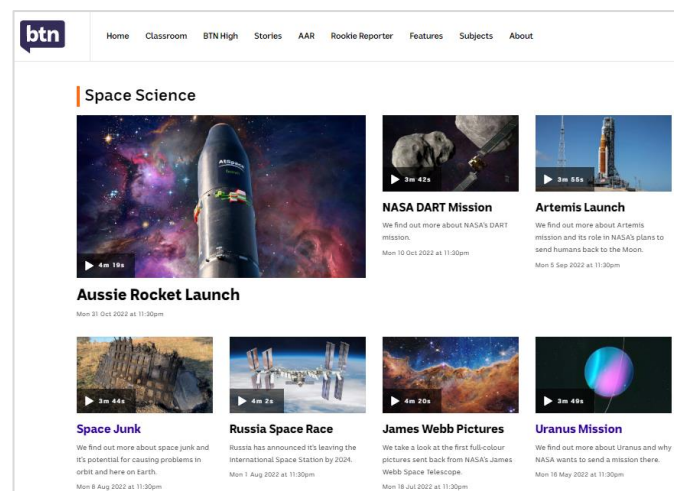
btn

Home Classroom BTN High Stories AAR Rookie Reporter Features Subjects About

Space Science

4m 18s

Aussie Rocket Launch

Mon 31 Oct 2022 at 11:30pm

3m 42s

NASA DART Mission

We find out more about NASA's DART mission.

Mon 10 Oct 2022 at 11:30pm

3m 55s

Artemis Launch

We find out more about Artemis mission and its role in NASA's plans to send humans back to the Moon.

Mon 5 Sep 2022 at 11:30pm

3m 44s

Space Junk

We find out more about space junk and it's potential for causing problems in orbit and here on Earth.

Mon 8 Aug 2022 at 11:30pm

4m 2s

Russia Space Race

Russia has announced it's leaving the International Space Station by 2024.

Mon 1 Aug 2022 at 11:30pm

4m 20s

James Webb Pictures

We take a look at the first full-colour pictures sent back from NASA's James Webb Space Telescope.

Mon 18 Jul 2022 at 11:30pm

3m 49s

Uranus Mission

We find out more about Uranus and why NASA wants to send a mission there.

Mon 16 May 2022 at 11:30pm